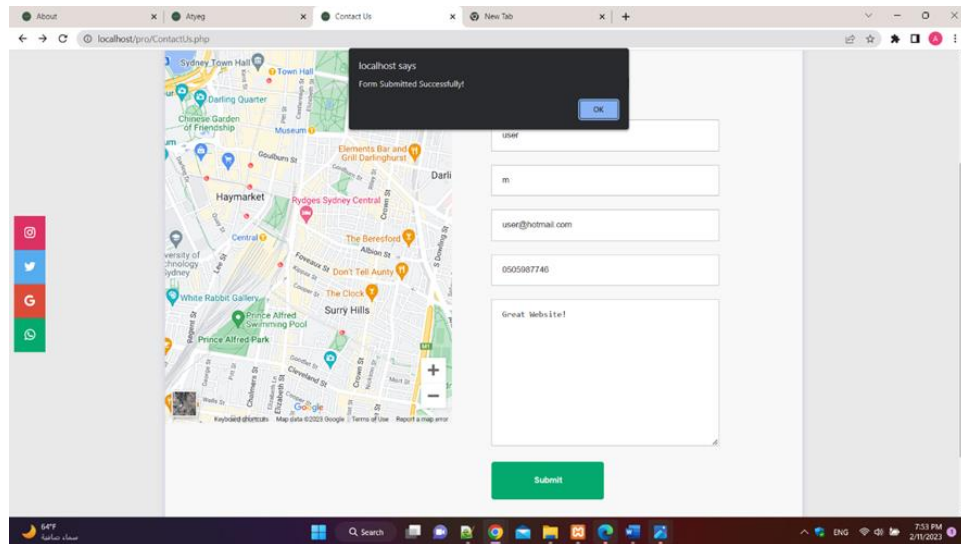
About
Atyeg
Contact Us
New Tab
localhost/pro/ContactUs.php

localhost says
Form Submitted Successfully!
OK

Sydney Town Hall
Town Hall
Darling Quarter
Chinese Garden of Friendship
Museum
Goulburn St
Elements Bar and Grill Darlinghurst
Darli
Haymarket
Rydges Sydney Central
Central
The Beresford
Albion St
versity of chnology ydney
Foveaux St
Don't Tell Aunty
The Clock
White Rabbit Gallery
Surry Hills
Prince Alfred Swimming Pool
Prince Alfred Park
Cleveland St
Crown St
Google
Keyboard shortcuts Map data ©2023 Google Terms of Use Report a map error

user
m
user@hotmail.com
0505987746
Great Website!
Submit

64°F
سماء صافية
Search
ENG
7:53 PM
2/11/2023